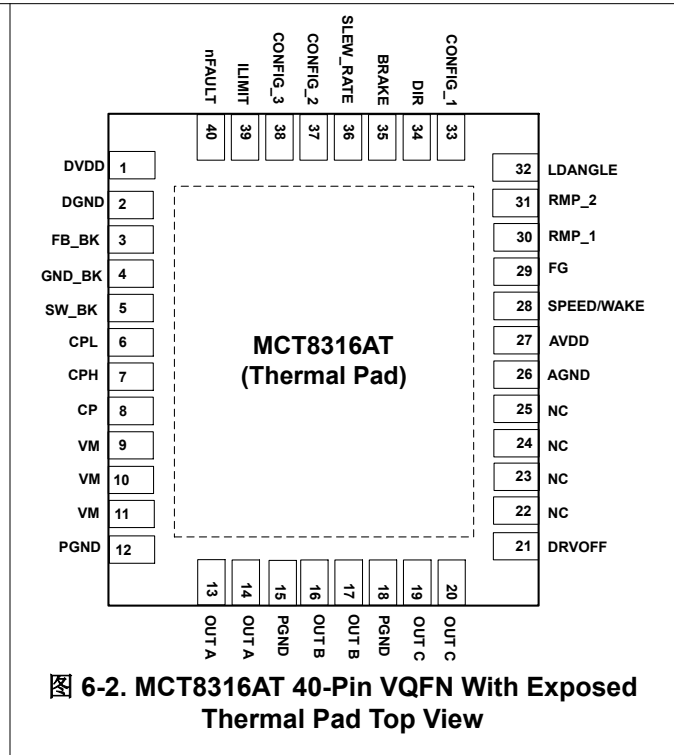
nFAULT 40
ILIMIT 39
CONFIG_3 38
CONFIG_2 37
SLEW_RATE 36
BRAKE 35
DIR 34
CONFIG_1 33

DVDD 1
DGND 2
FB_BK 3
GND_BK 4
SW_BK 5
CPL 6
CPH 7
CP 8
VM 9
VM 10
VM 11
PGND 12

MCT8316AT
(Thermal Pad)

32 LDANGLE
31 RMP_2
30 RMP_1
29 FG
28 SPEED/WAKE
27 AVDD
26 AGND
25 NC
24 NC
23 NC
22 NC
21 DRVOFF

13 OUT A
14 OUT A
15 PGND
16 OUT B
17 OUT B
18 PGND
19 OUT C
20 OUT C

图 6-2. MCT8316AT 40-Pin VQFN With Exposed Thermal Pad Top View